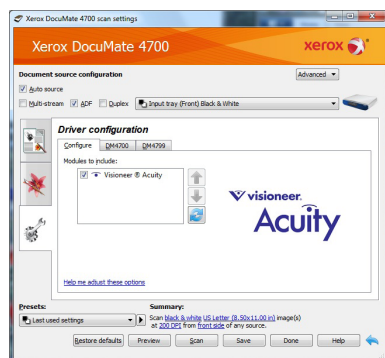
Xerox DocuMate 4700 scan settings

Xerox DocuMate 4700

xerox

Document source configuration

Advanced

Auto source

Multi-stream ADF Duplex Input tray (Front) Black & White

Driver configuration

Configure DM4700 DM4799

Modules to include:

Visioneer ® Acuity

visioneer

Acuity

Help me adjust these options

Presets:

Last used settings

Summary:

Scan black & white US Letter (8.50x11.00 in) image(s) at 200 DPI from front side of any source.

Restore defaults Preview Scan Save Done Help